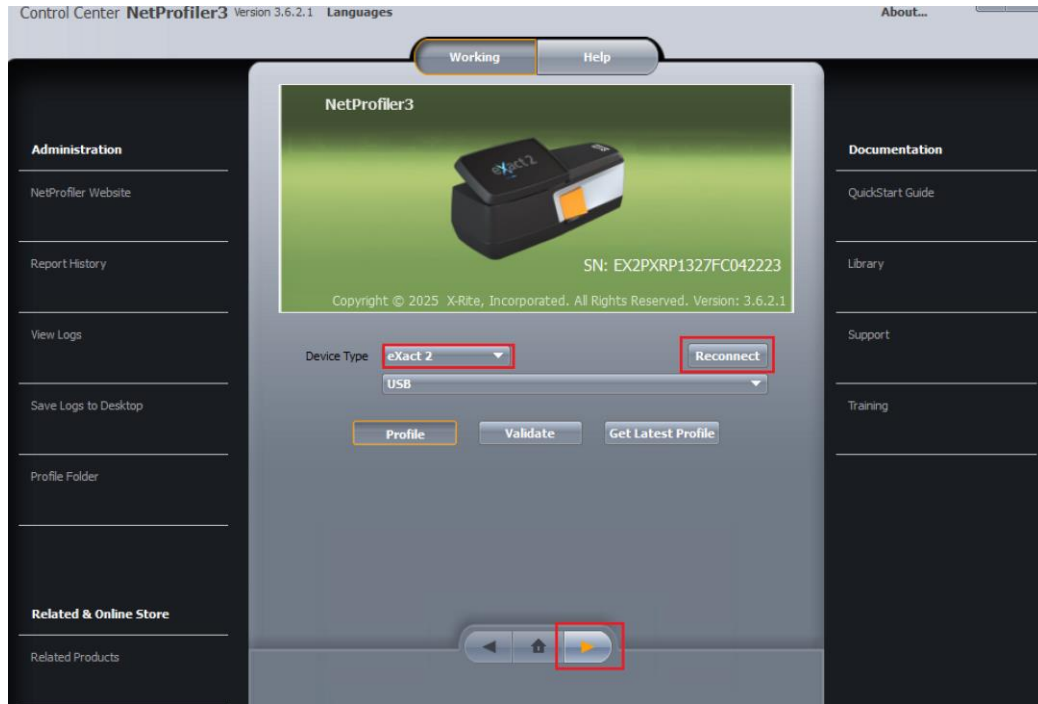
Control Center NetProfiler3 Version 3.6.2.1 Languages

About...

Working

Help

NetProfiler3

eXact 2

SN: EX2PXRP1327FC042223

Copyright © 2025 X-Rite, Incorporated. All Rights Reserved. Version: 3.6.2.1

Administration

NetProfiler Website

Report History

View Logs

Save Logs to Desktop

Profile Folder

Related & Online Store

Related Products

Device Type eXact 2

Reconnect

USB

Profile

Validate

Get Latest Profile

Documentation

QuickStart Guide

Library

Support

Training